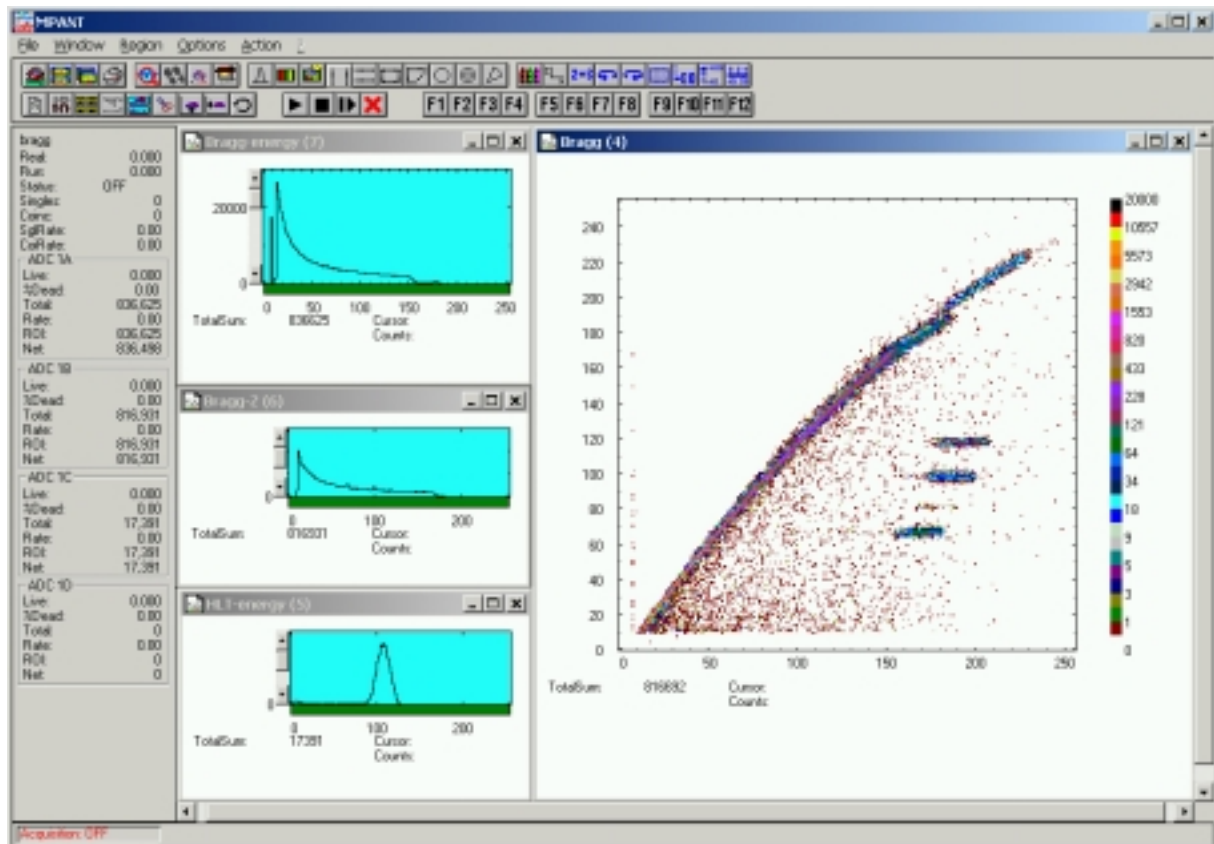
MPANT

File Window Region Options Action ?

F1 F2 F3 F4 F5 F6 F7 F8 F9 F10 F11 F12

bragg
Real: 0.000
Run: 0.000
Status: OFF
Singles: 0
Coinc: 0
SglRate: 0.00
CoRate: 0.00

ADC 1A
Live: 0.000
%Dead: 0.00
Total: 836,625
Rate: 0.00
ROI: 836,625
Net: 836,498

ADC 1B
Live: 0.000
%Dead: 0.00
Total: 816,931
Rate: 0.00
ROI: 816,931
Net: 816,931

ADC 1C
Live: 0.000
%Dead: 0.00
Total: 17,381
Rate: 0.00
ROI: 17,381
Net: 17,381

ADC 1D
Live: 0.000
%Dead: 0.00
Total: 0
Rate: 0.00
ROI: 0
Net: 0

Bragg-energy (7)

20000
0
0 50 100 150 200 250
TotalSum: 836625 Cursor:
Counts:

Bragg-2 (6)

0
0 100 200
TotalSum: 816931 Cursor:
Counts:

HL1-energy (5)

0
0 100 200
TotalSum: 17381 Cursor:
Counts:

Bragg (4)

240
220
200
180
160
140
120
100
80
60
40
20
0
0 50 100 150 200 250

20000
10557
5573
2942
1553
820
433
228
121
64
34
18
9
5
3
1
0

TotalSum: 816682 Cursor:
Counts:

Acquisition: OFF